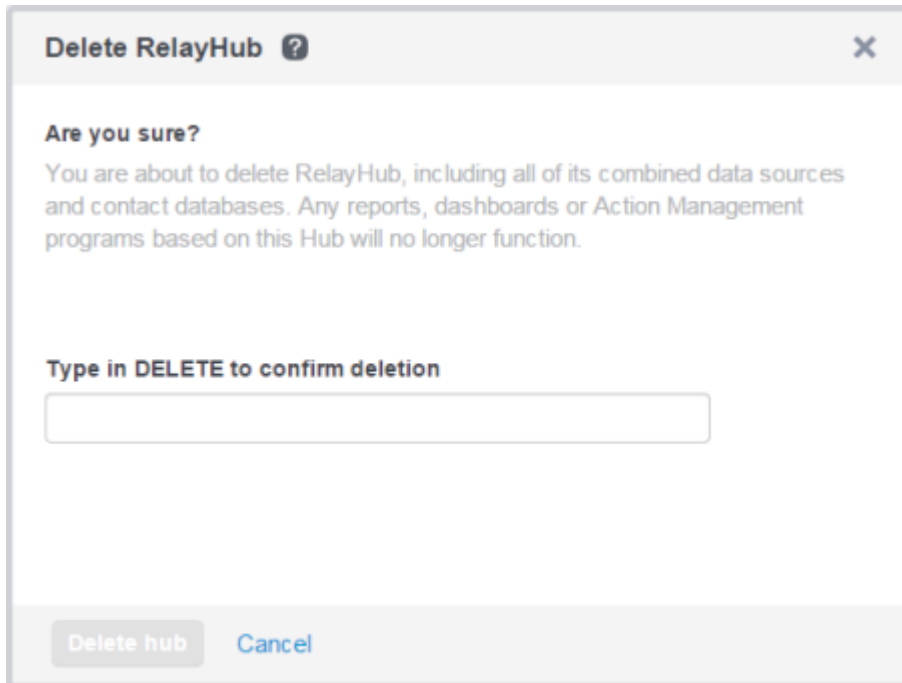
Delete RelayHub ?

×

Are you sure?

You are about to delete RelayHub, including all of its combined data sources and contact databases. Any reports, dashboards or Action Management programs based on this Hub will no longer function.

Type in DELETE to confirm deletion

Delete hub Cancel